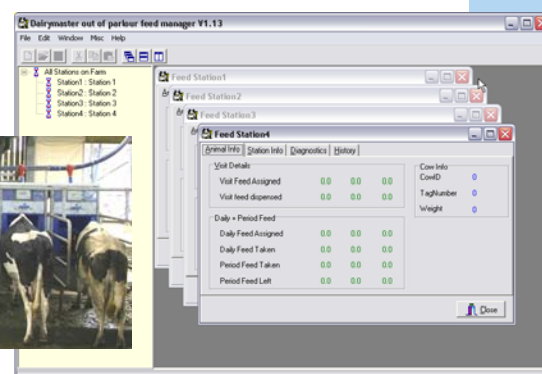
Dairymaster out of parlour feed manager V1.13

File Edit Window Misc Help

All Stations on Farm
Station1 : Station 1
Station2 : Station 2
Station3 : Station 3
Station4 : Station 4

Feed Station1

Feed Station2

Feed Station3

Feed Station4

Animal Info | Station Info | Diagnostics | History

Visit Details

Visit Feed Assigned 0.0 0.0 0.0

Visit feed dispensed 0.0 0.0 0.0

Daily + Period Feed

Daily Feed Assigned 0.0 0.0 0.0

Daily Feed Taken 0.0 0.0 0.0

Period Feed Taken 0.0 0.0 0.0

Period Feed Left 0.0 0.0 0.0

Cow Info

CowID 0

TagNumber 0

Weight 0

Close